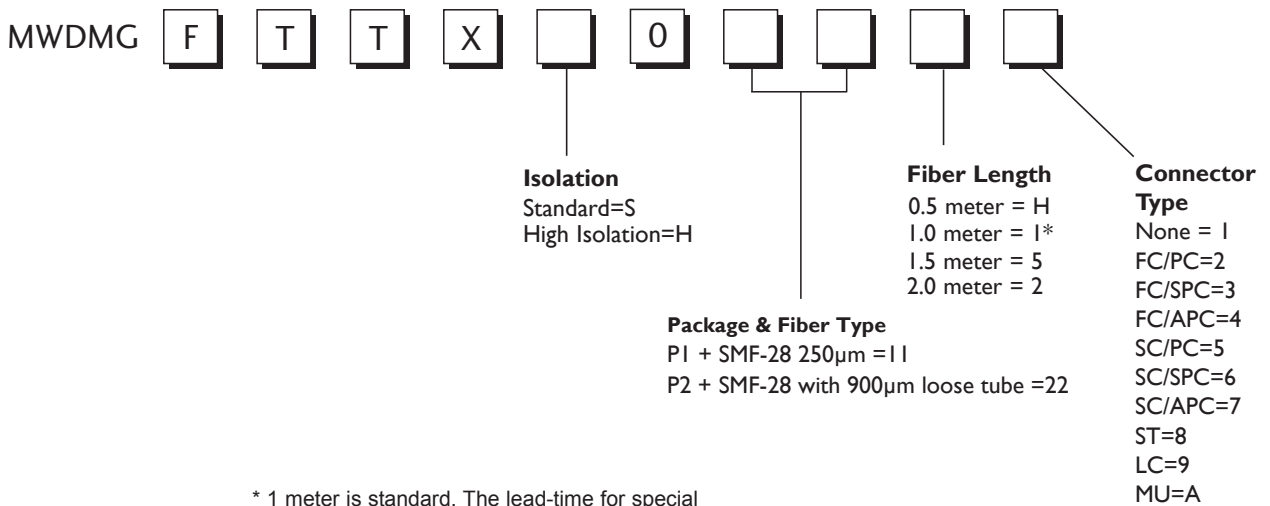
MWDMG F T T X 0

Isolation
Standard=S
High Isolation=H

Fiber Length
0.5 meter = H
1.0 meter = 1*
1.5 meter = 5
2.0 meter = 2

Connector Type
None = 1
FC/PC=2
FC/SPC=3
FC/APC=4
SC/PC=5
SC/SPC=6
SC/APC=7
ST=8
LC=9
MU=A

Package & Fiber Type
P1 + SMF-28 250μm =11
P2 + SMF-28 with 900μm loose tube =22

* 1 meter is standard. The lead-time for special